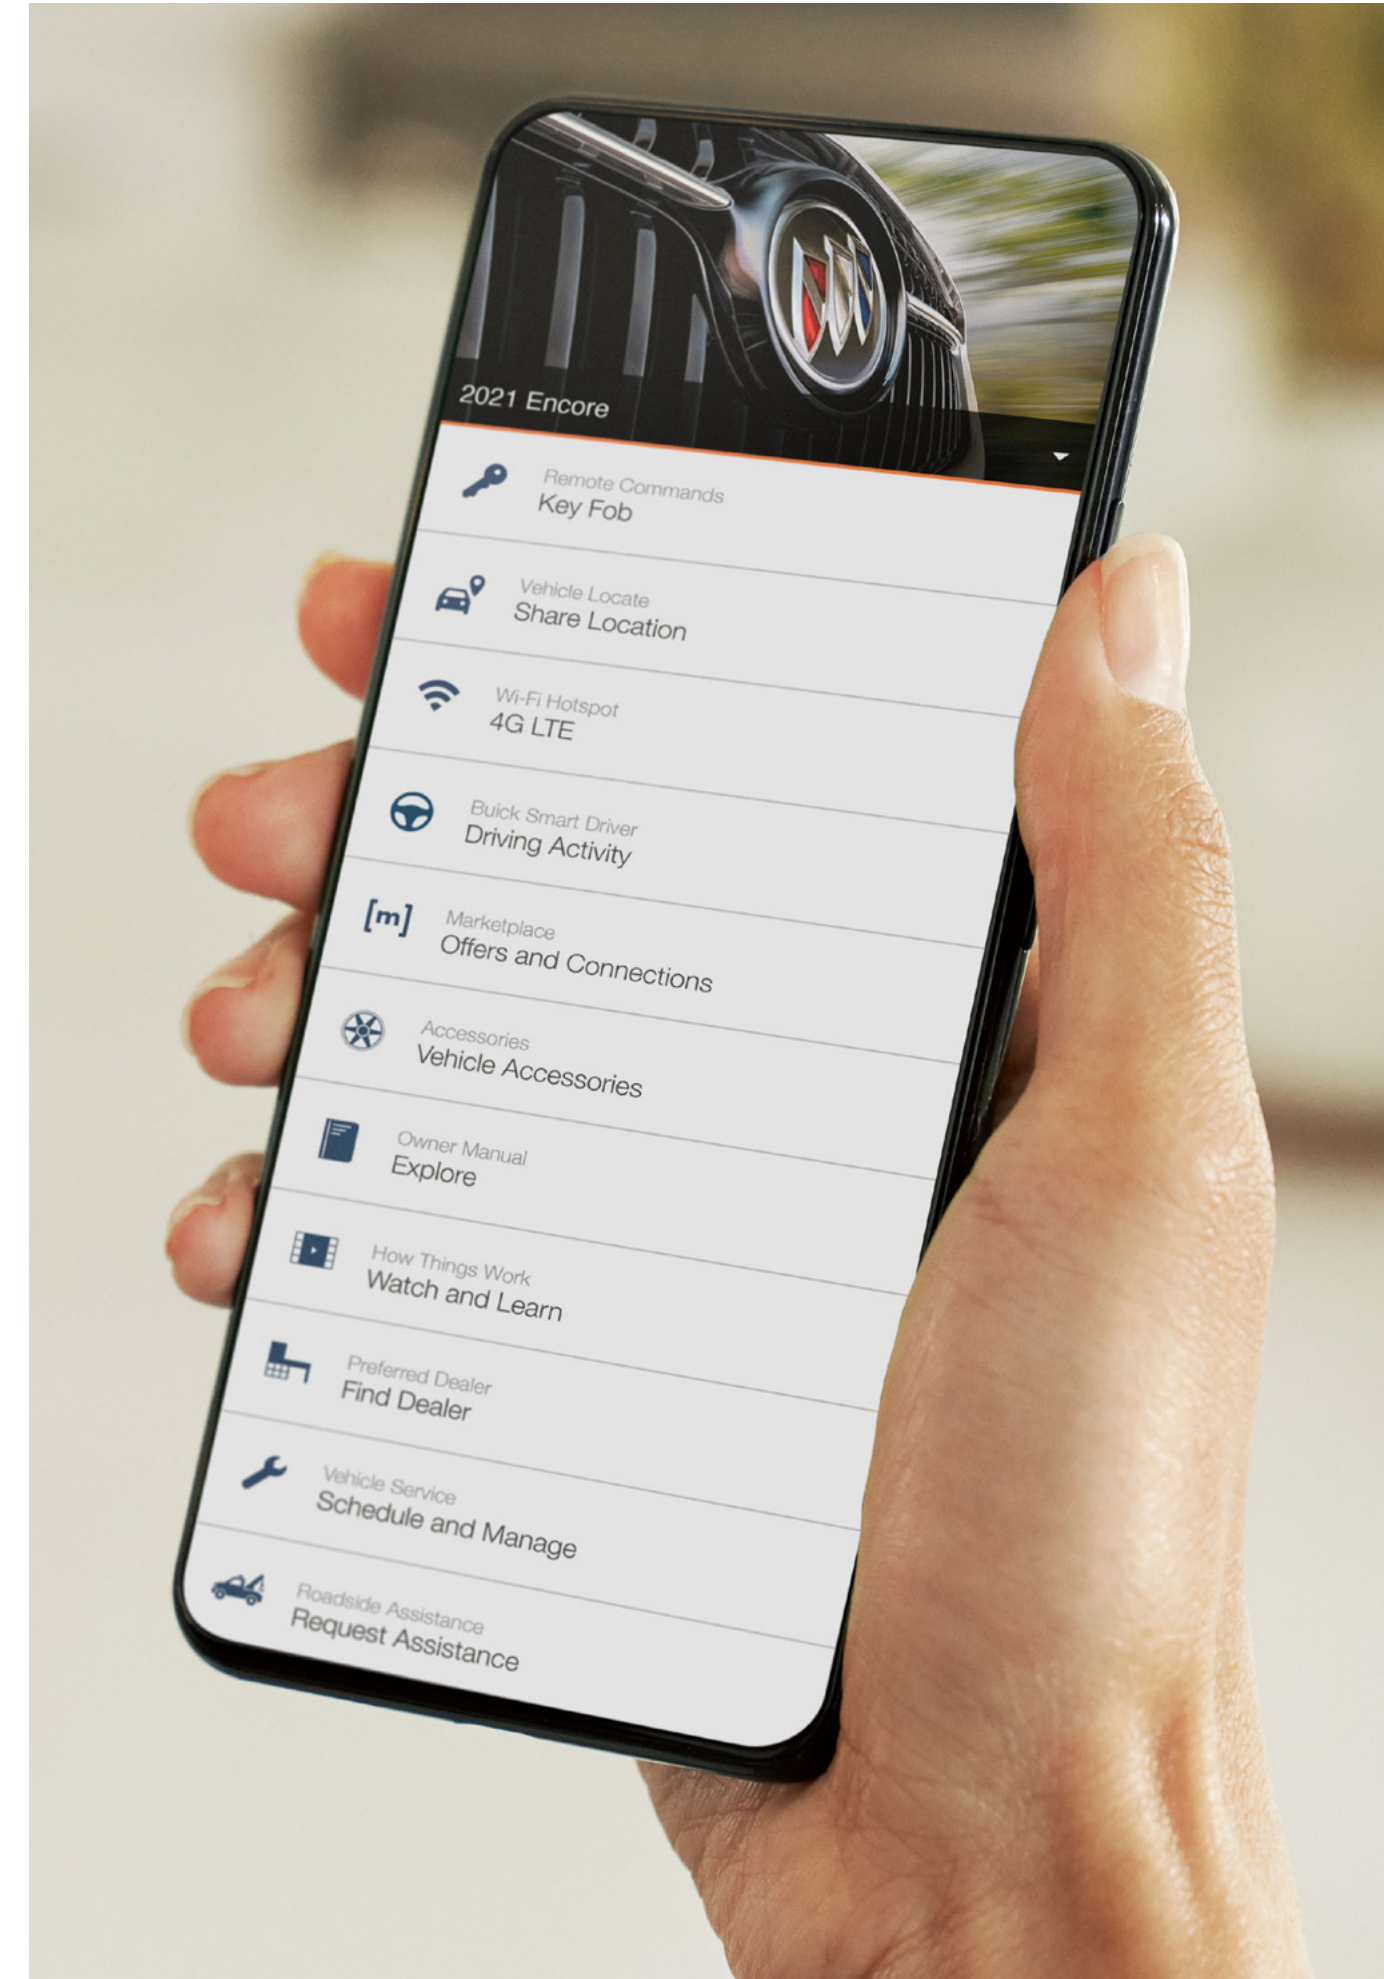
2021 Encore

Remote Commands
Key Fob

Vehicle Locate
Share Location

Wi-Fi Hotspot
4G LTE

Buick Smart Driver
Driving Activity

[m]
Marketplace
Offers and Connections

Accessories
Vehicle Accessories

Owner Manual
Explore

How Things Work
Watch and Learn

Preferred Dealer
Find Dealer

Vehicle Service
Schedule and Manage

Roadside Assistance
Request Assistance